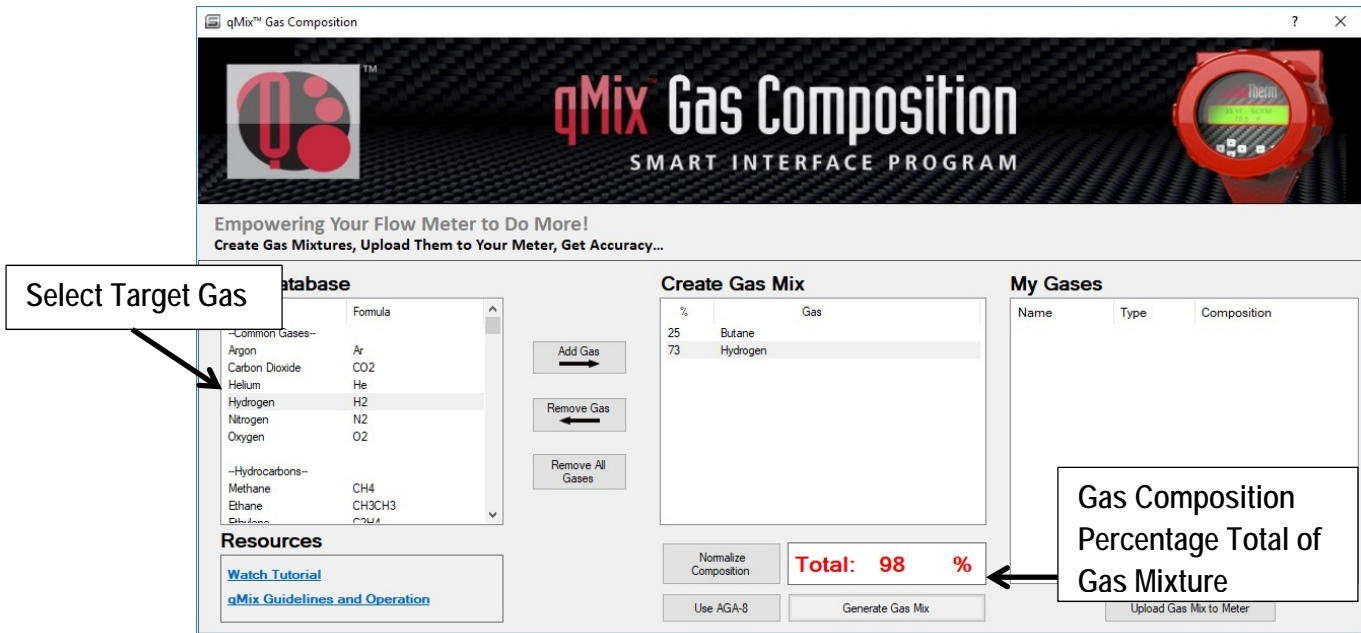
qMix™ Gas Composition

? ×

qMix Gas Composition

SMART INTERFACE PROGRAM

Empowering Your Flow Meter to Do More!
Create Gas Mixtures, Upload Them to Your Meter, Get Accuracy...

Select Target Gas

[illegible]atabase

| | Formula |
|---|---|
| --Common Gases-- | |
| Argon | Ar |
| Carbon Dioxide | CO2 |
| Helium | He |
| Hydrogen | H2 |
| Nitrogen | N2 |
| Oxygen | O2 |
| --Hydrocarbons-- | |
| Methane | CH4 |
| Ethane | CH3CH3 |
| Ethylene | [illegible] |

Add Gas

Remove Gas

Remove All Gases

Create Gas Mix

| % | Gas |
|---|---|
| 25 | Butane |
| 73 | Hydrogen |

My Gases

| Name | Type | Composition |
|---|---|---|

Gas Composition Percentage Total of Gas Mixture

Resources

Watch Tutorial

qMix Guidelines and Operation

Normalize Composition

Total: 98 %

Use AGA-8

Generate Gas Mix

Upload Gas Mix to Meter